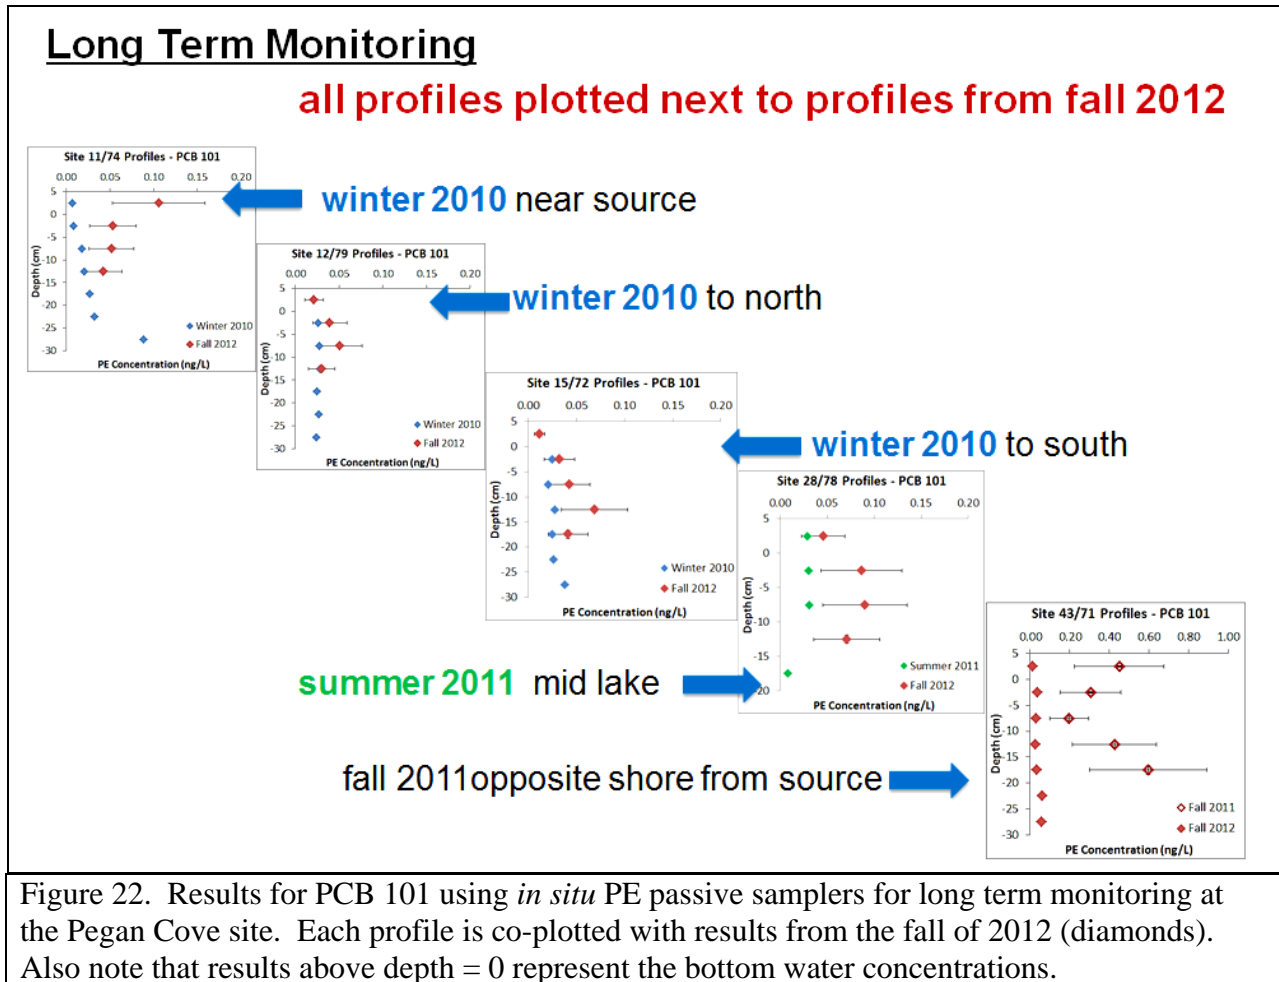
Long Term Monitoring

all profiles plotted next to profiles from fall 2012

Site 11/74 Profiles - PCB 101
0.00 0.05 0.10 0.15 0.20
5 0 -5 -10 -15 -20 -25 -30
Depth (cm)
Winter 2010
Fall 2012
PE Concentration (ng/L)

winter 2010 near source

Site 12/79 Profiles - PCB 101
0.00 0.05 0.10 0.15 0.20
5 0 -5 -10 -15 -20 -25 -30
Depth (cm)
Winter 2010
Fall 2012
PE Concentration (ng/L)

winter 2010 to north

Site 15/72 Profiles - PCB 101
0.00 0.05 0.10 0.15 0.20
5 0 -5 -10 -15 -20 -25 -30
Depth (cm)
Winter 2010
Fall 2012
PE Concentration (ng/L)

winter 2010 to south

Site 28/78 Profiles - PCB 101
0.00 0.05 0.10 0.15 0.20
5 0 -5 -10 -15 -20
Depth (cm)
Summer 2011
Fall 2012
PE Concentration (ng/L)

summer 2011 mid lake

Site 43/71 Profiles - PCB 101
0.00 0.20 0.40 0.60 0.80 1.00
5 0 -5 -10 -15 -20 -25 -30
Depth (cm)
Fall 2011
Fall 2012
PE Concentration (ng/L)

fall 2011opposite shore from source

Figure 22. Results for PCB 101 using *in situ* PE passive samplers for long term monitoring at the Pegan Cove site. Each profile is co-plotted with results from the fall of 2012 (diamonds). Also note that results above depth = 0 represent the bottom water concentrations.